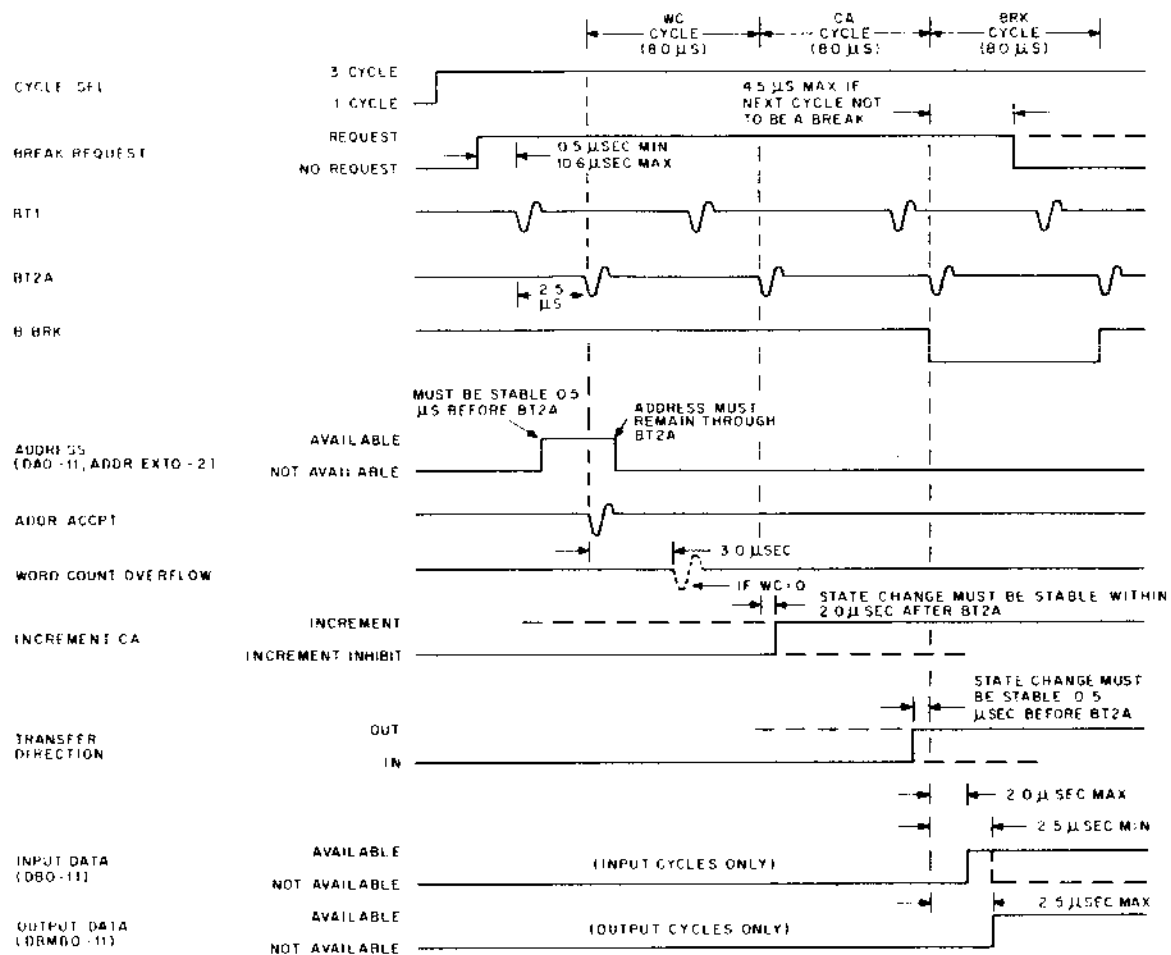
WC CYCLE (8.0 μS)

CA CYCLE (8.0 μS)

BRK CYCLE (8.0 μS)

CYCLE SEL

3 CYCLE

1 CYCLE

4.5 μS MAX IF NEXT CYCLE NOT TO BE A BREAK

BREAK REQUEST

REQUEST

NO REQUEST

0.5 μSEC MIN 10.6 μSEC MAX

BT1

BT2A

2.5 μS

B BRK

MUST BE STABLE 0.5 μS BEFORE BT2A

ADDRESS MUST REMAIN THROUGH BT2A

ADDRESS (DA0 -11, ADDR EXT0 - 2)

AVAILABLE

NOT AVAILABLE

ADDR ACCPT

3.0 μSEC

WORD COUNT OVERFLOW

IF WC=0

STATE CHANGE MUST BE STABLE WITHIN 2.0 μ SEC AFTER BT2A

INCREMENT CA

INCREMENT

INCREMENT INHIBIT

STATE CHANGE MUST BE STABLE 0.5 μSEC BEFORE BT2A

TRANSFER DIRECTION

OUT

IN

2.0 μ SEC MAX

2.5 μ SEC MIN

INPUT DATA (DB0 -11)

AVAILABLE

NOT AVAILABLE

(INPUT CYCLES ONLY)

2.5 μSEC MAX

OUTPUT DATA (DRMB0 - 11)

AVAILABLE

NOT AVAILABLE

(OUTPUT CYCLES ONLY)